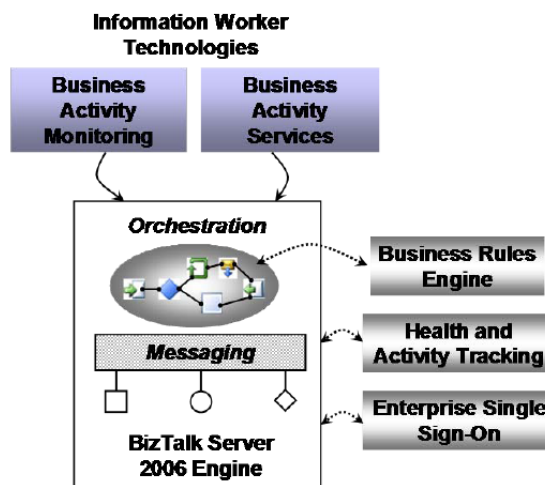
Information Worker Technologies

Business Activity Monitoring

Business Activity Services

Orchestration

Business Rules Engine

Messaging

Health and Activity Tracking

Enterprise Single Sign-On

BizTalk Server 2006 Engine